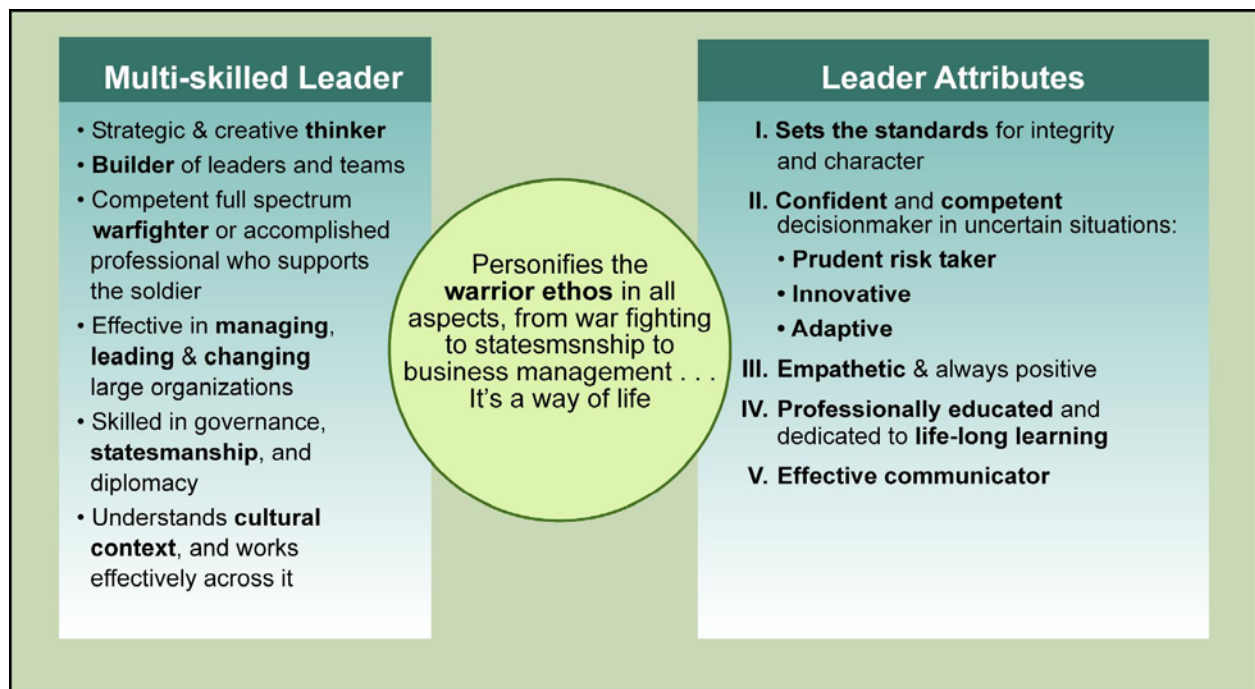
Multi-skilled Leader

• Strategic & creative thinker
• Builder of leaders and teams
• Competent full spectrum warfighter or accomplished professional who supports the soldier
• Effective in managing, leading & changing large organizations
• Skilled in governance, statesmanship, and diplomacy
• Understands cultural context, and works effectively across it

Personifies the warrior ethos in all aspects, from war fighting to statesmsnship to business management . . . It's a way of life

Leader Attributes

I. Sets the standards for integrity and character
II. Confident and competent decisionmaker in uncertain situations:
• Prudent risk taker
• Innovative
• Adaptive
III. Empathetic & always positive
IV. Professionally educated and dedicated to life-long learning
V. Effective communicator